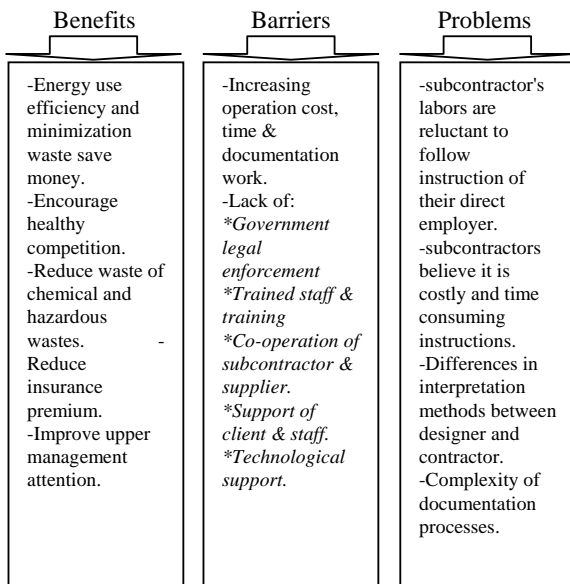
Benefits

-Energy use efficiency and minimization waste save money.
-Encourage healthy competition.
-Reduce waste of chemical and hazardous wastes. -Reduce insurance premium.
-Improve upper management attention.

Barriers

-Increasing operation cost, time & documentation work.
-Lack of:
*Government legal enforcement
*Trained staff & training
*Co-operation of subcontractor & supplier.
*Support of client & staff.
*Technological support.

Problems

-subcontractor's labors are reluctant to follow instruction of their direct employer.
-subcontractors believe it is costly and time consuming instructions.
-Differences in interpretation methods between designer and contractor.
-Complexity of documentation processes.